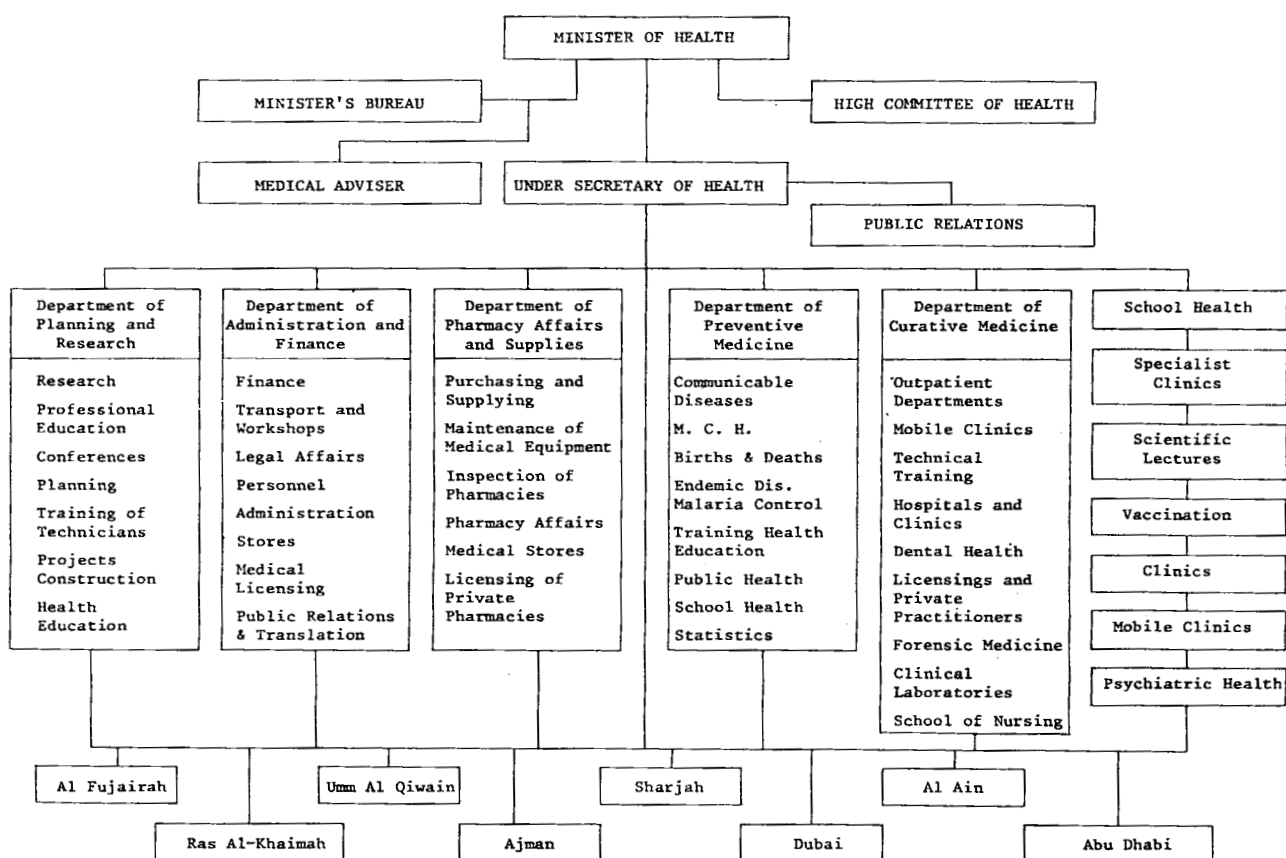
MINISTER OF HEALTH

MINISTER'S BUREAU

HIGH COMMITTEE OF HEALTH

MEDICAL ADVISER

UNDER SECRETARY OF HEALTH

PUBLIC RELATIONS

Department of Planning and Research

Research
Professional Education
Conferences
Planning
Training of Technicians
Projects Construction
Health Education

Department of Administration and Finance

Finance
Transport and Workshops
Legal Affairs
Personnel
Administration
Stores
Medical Licensing
Public Relations & Translation

Department of Pharmacy Affairs and Supplies

Purchasing and Supplying
Maintenance of Medical Equipment
Inspection of Pharmacies
Pharmacy Affairs
Medical Stores
Licensing of Private Pharmacies

Department of Preventive Medicine

Communicable Diseases
M. C. H.
Births & Deaths
Endemic Dis. Malaria Control
Training Health Education
Public Health
School Health
Statistics

Department of Curative Medicine

Outpatient Departments
Mobile Clinics
Technical Training
Hospitals and Clinics
Dental Health
Licensings and Private Practitioners
Forensic Medicine
Clinical Laboratories
School of Nursing

School Health

Specialist Clinics

Scientific Lectures

Vaccination

Clinics

Mobile Clinics

Psychiatric Health

Al Fujairah

Umm Al Qiwain

Sharjah

Al Ain

Ras Al-Khaimah

Ajman

Dubai

Abu Dhabi